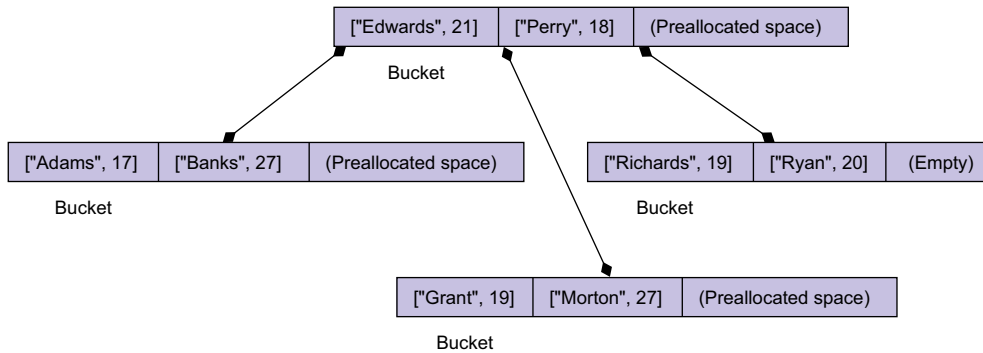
| ["Edwards", 21] | ["Perry", 18] | (Preallocated space) |
|---|---|---|

Bucket

| ["Adams", 17] | ["Banks", 27] | (Preallocated space) |
|---|---|---|

Bucket

| ["Richards", 19] | ["Ryan", 20] | (Empty) |
|---|---|---|

Bucket

| ["Grant", 19] | ["Morton", 27] | (Preallocated space) |
|---|---|---|

Bucket